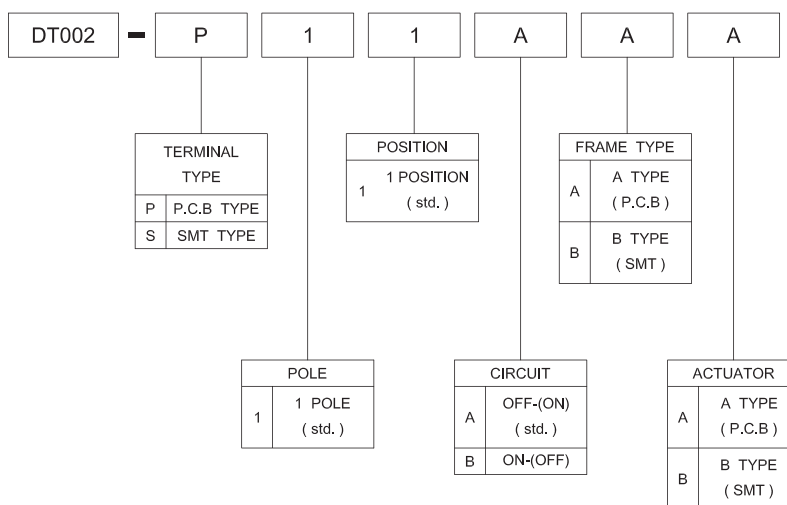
DT002 - P 1 1 A A A

| TERMINAL TYPE | |
|---|---|
| P | P.C.B TYPE |
| S | SMT TYPE |

| POSITION | |
|---|---|
| 1 | 1 POSITION ( std. ) |

| FRAME TYPE | |
|---|---|
| A | A TYPE ( P.C.B ) |
| B | B TYPE ( SMT ) |

| POLE | |
|---|---|
| 1 | 1 POLE ( std. ) |

| CIRCUIT | |
|---|---|
| A | OFF-(ON) ( std. ) |
| B | ON-(OFF) |

| ACTUATOR | |
|---|---|
| A | A TYPE ( P.C.B ) |
| B | B TYPE ( SMT ) |